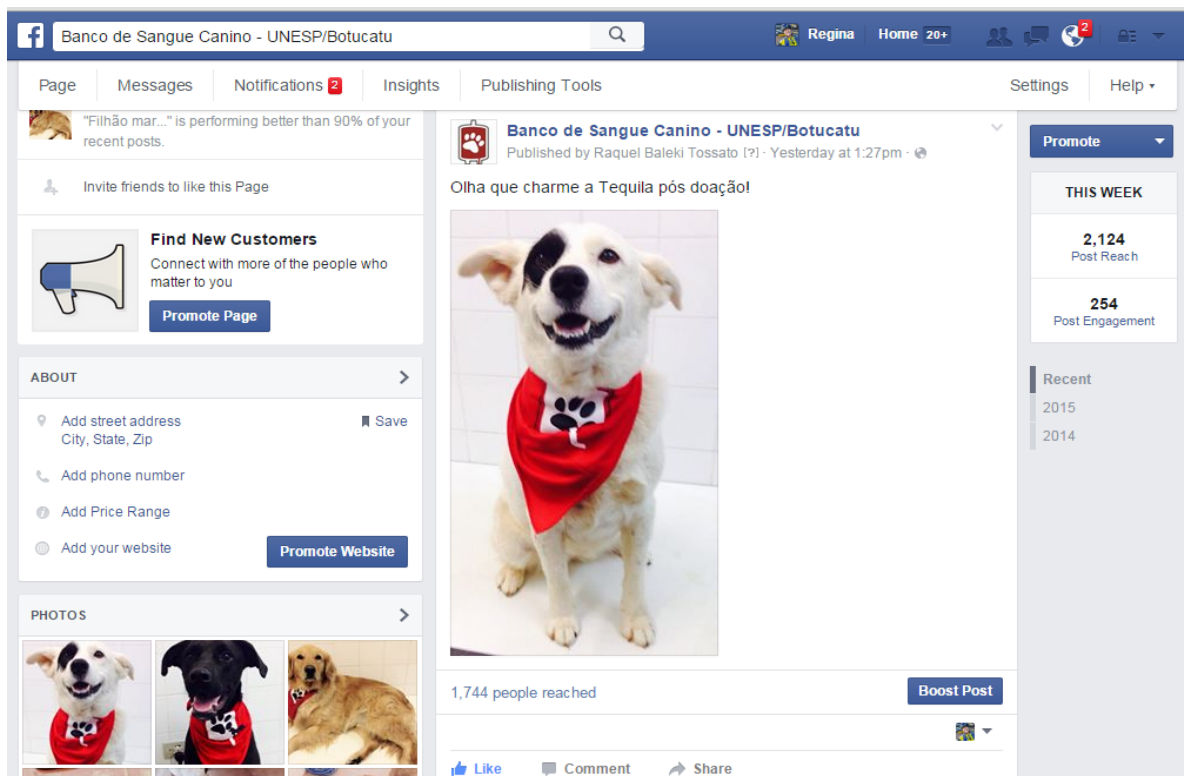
Banco de Sangue Canino - UNESP/Botucatu

Regina Home 20+ 2

Page Messages Notifications 2 Insights Publishing Tools Settings Help

"Filhão mar..." is performing better than 90% of your recent posts.

Invite friends to like this Page

Find New Customers
Connect with more of the people who matter to you
Promote Page

ABOUT

Add street address
City, State, Zip
Save

Add phone number

Add Price Range

Add your website
Promote Website

PHOTOS

Banco de Sangue Canino - UNESP/Botucatu
Published by Raquel Baleki Tossato [?] · Yesterday at 1:27pm ·

Olha que charme a Tequila pós doação!

1,744 people reached
Boost Post

Like Comment Share

Promote

THIS WEEK

2,124
Post Reach

254
Post Engagement

Recent
2015
2014